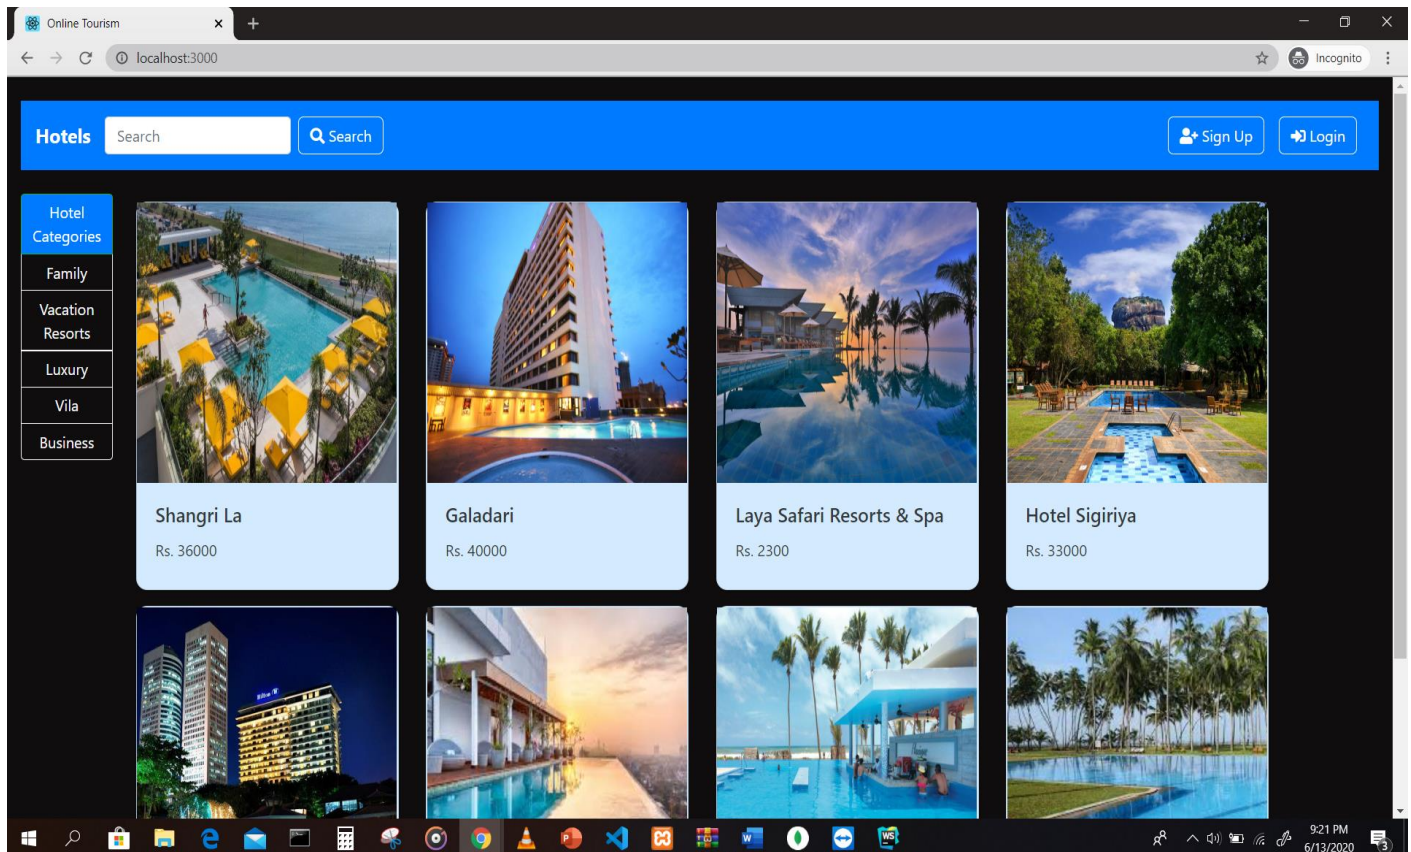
Online Tourism

localhost:3000

Incognito

Hotels

Search

Search

Sign Up

Login

Hotel Categories

Family

Vacation Resorts

Luxury

Vila

Business

Shangri La

Rs. 36000

Galadari

Rs. 40000

Laya Safari Resorts & Spa

Rs. 2300

Hotel Sigiriya

Rs. 33000

9:21 PM
6/13/2020